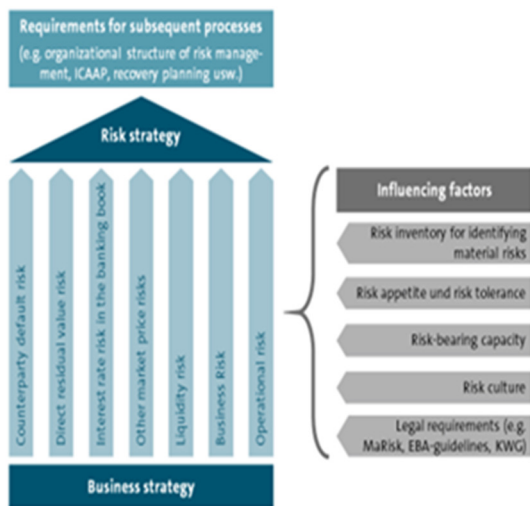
Requirements for subsequent processes
(e.g. organizational structure of risk management, ICAAP, recovery planning usw.)

Risk strategy

Counterparty default risk

Direct residual value risk

Interest rate risk in the banking book

Other market price risks

Liquidity risk

Business Risk

Operational risk

Business strategy

Influencing factors

Risk inventory for identifying material risks

Risk appetite und risk tolerance

Risk-bearing capacity

Risk culture

Legal requirements (e.g. MaRisk, EBA-guidelines, KWG)